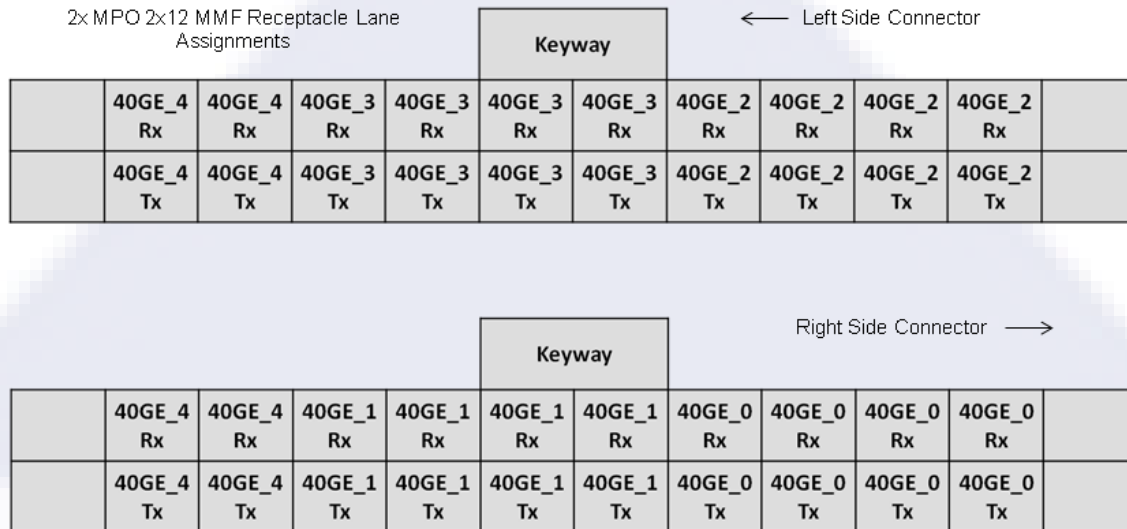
2x MPO 2x12 MMF Receptacle Lane Assignments

Keyway

← Left Side Connector

| | 40GE_4 Rx | 40GE_4 Rx | 40GE_3 Rx | 40GE_3 Rx | 40GE_3 Rx | 40GE_3 Rx | 40GE_2 Rx | 40GE_2 Rx | 40GE_2 Rx | 40GE_2 Rx | |
|---|---|---|---|---|---|---|---|---|---|---|---|
| | 40GE_4 Tx | 40GE_4 Tx | 40GE_3 Tx | 40GE_3 Tx | 40GE_3 Tx | 40GE_3 Tx | 40GE_2 Tx | 40GE_2 Tx | 40GE_2 Tx | 40GE_2 Tx | |

Keyway

Right Side Connector →

| | 40GE_4 Rx | 40GE_4 Rx | 40GE_1 Rx | 40GE_1 Rx | 40GE_1 Rx | 40GE_1 Rx | 40GE_0 Rx | 40GE_0 Rx | 40GE_0 Rx | 40GE_0 Rx | |
|---|---|---|---|---|---|---|---|---|---|---|---|
| | 40GE_4 Tx | 40GE_4 Tx | 40GE_1 Tx | 40GE_1 Tx | 40GE_1 Tx | 40GE_1 Tx | 40GE_0 Tx | 40GE_0 Tx | 40GE_0 Tx | 40GE_0 Tx | |